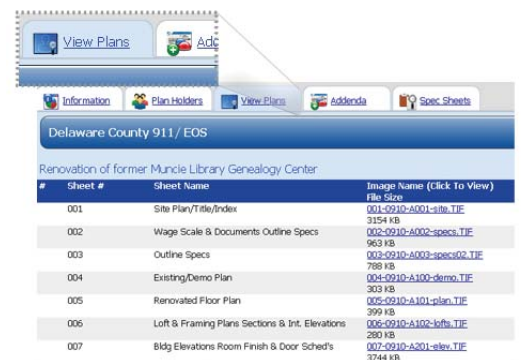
View Plans

Add

Information

Plan Holders

View Plans

Addenda

Spec Sheets

Delaware County 911 / EOS

Renovation of former Muncie Library Genealogy Center

| # | Sheet # | Sheet Name | Image Name (Click To View) File Size |
|---|---|---|---|
| | 001 | Site Plan/Title/Index | 001-0910-A001-site.TIF 3154 KB |
| | 002 | Wage Scale & Documents Outline Specs | 002-0910-A002-specs.TIF 963 KB |
| | 003 | Outline Specs | 003-0910-A003-specs02.TIF 788 KB |
| | 004 | Existing/Demo Plan | 004-0910-A100-demo.TIF 303 KB |
| | 005 | Renovated Floor Plan | 005-0910-A101-plan.TIF 399 KB |
| | 006 | Loft & Framing Plans Sections & Int. Elevations | 006-0910-A102-lofts.TIF 280 KB |
| | 007 | Bldg Elevations Room Finish & Door Sched's | 007-0910-A201-elev.TIF 3744 KB |